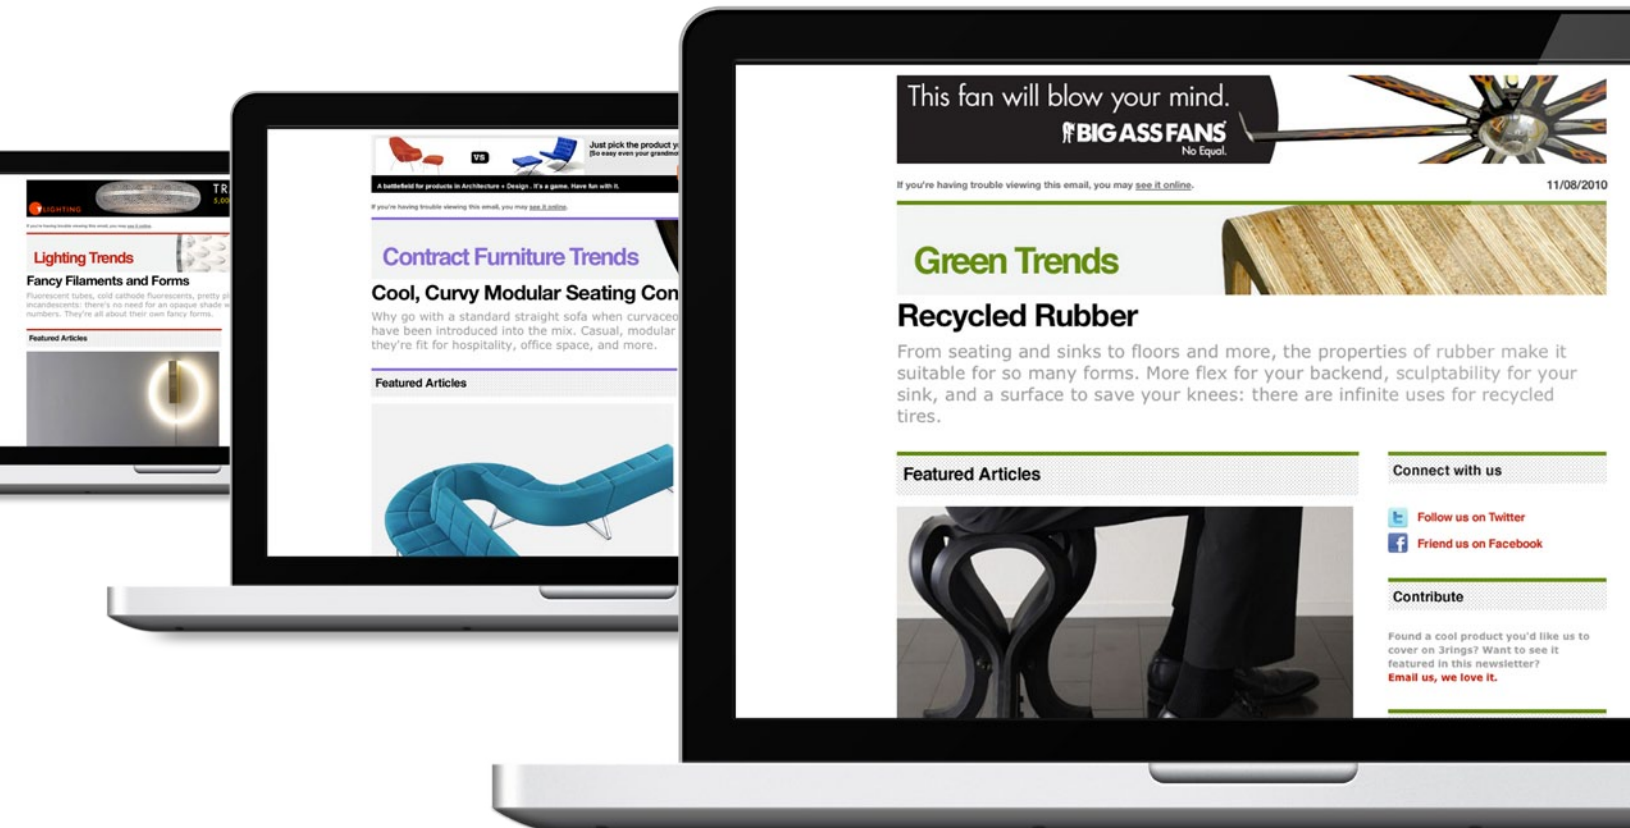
LIGHTING

TR
5,00

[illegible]

Lighting Trends

Fancy Filaments and Forms

Fluorescent tubes, cold cathode fluorescents, pretty pl incandescents: there's no need for an opaque shade w numbers. They're all about their own fancy forms.

Featured Articles

VS

Just pick the product y
(So easy even your grandmo

A battlefield for products in Architecture + Design. It's a game. Have fun with it.

If you're having trouble viewing this email, you may see it online.

Contract Furniture Trends

Cool, Curvy Modular Seating Con

Why go with a standard straight sofa when curvaceo have been introduced into the mix. Casual, modular they're fit for hospitality, office space, and more.

Featured Articles

This fan will blow your mind.
BIG ASS FANS
No Equal.

If you're having trouble viewing this email, you may see it online.

11/08/2010

Green Trends

Recycled Rubber

From seating and sinks to floors and more, the properties of rubber make it suitable for so many forms. More flex for your backend, sculptability for your sink, and a surface to save your knees: there are infinite uses for recycled tires.

Featured Articles

Connect with us

Follow us on Twitter

Friend us on Facebook

Contribute

Found a cool product you'd like us to cover on 3rings? Want to see it featured in this newsletter?
Email us, we love it.